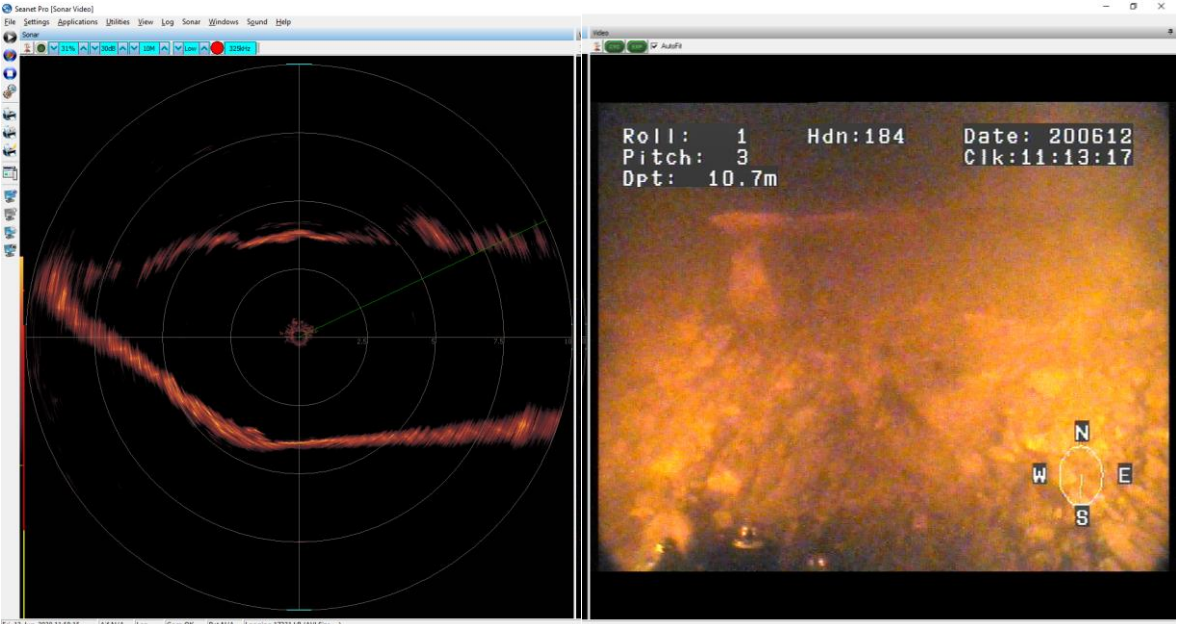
Seanet Pro [Sonar Video]

File Settings Applications Utilities View Log Sonar Windows Sound Help

Sonar

31% 30dB 10M Low 325kHz

2.5 5 7.5 10

Video

AutoFit

Roll: 1
Pitch: 3
Dpt: 10.7m
Hdn:184
Date: 200612
Clk:11:13:17

N
W E
S

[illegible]